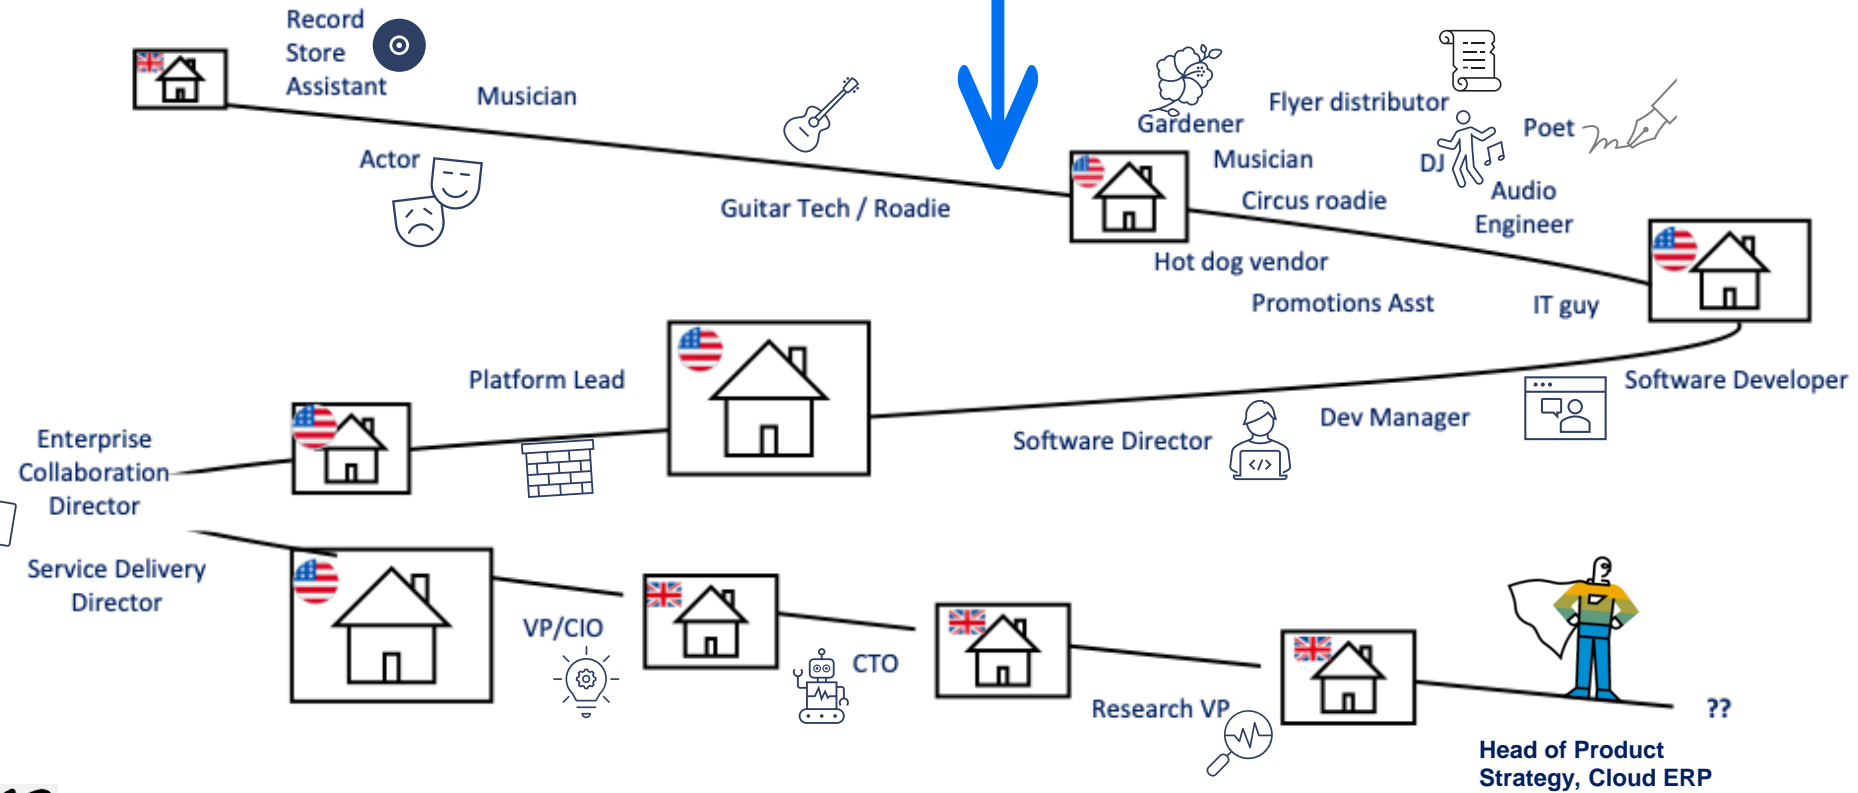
Record Store Assistant

Musician

Actor

Guitar Tech / Roadie

Gardener

Flyer distributor

Poet

Musician

DJ

Audio Engineer

Circus roadie

Hot dog vendor

Promotions Asst

IT guy

Platform Lead

Software Developer

Dev Manager

Software Director

Enterprise Collaboration Director

Service Delivery Director

VP/CIO

CTO

Research VP

??

Head of Product Strategy, Cloud ERP